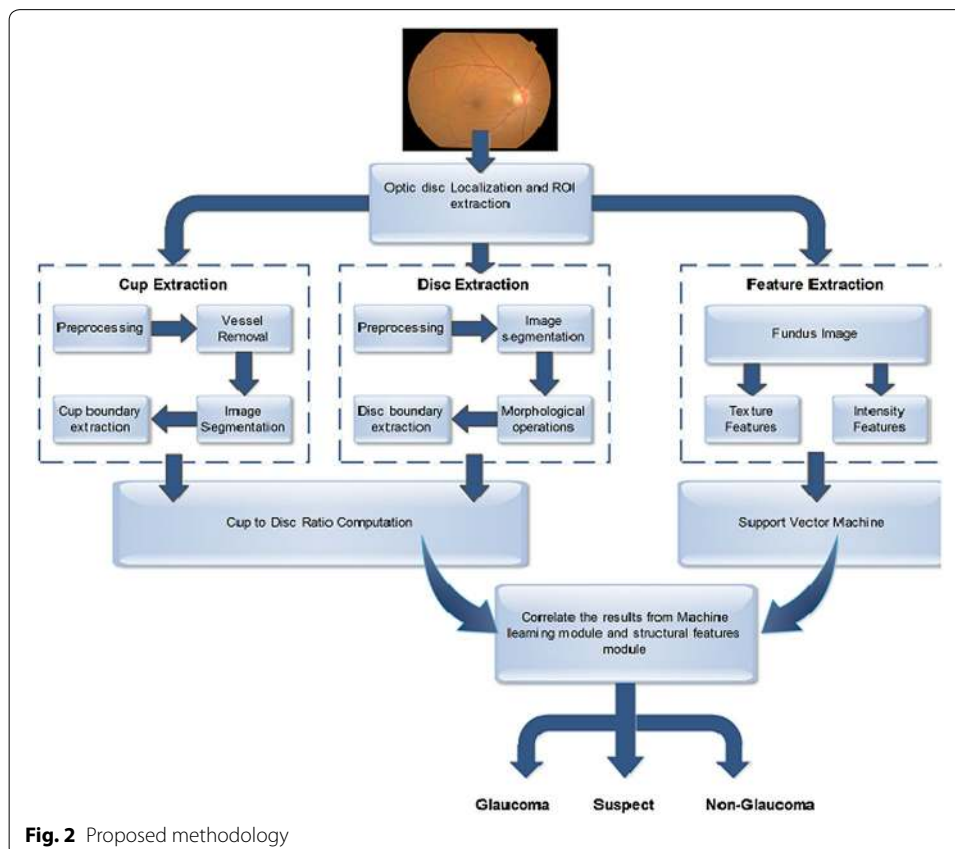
Optic disc Localization and ROI extraction

Cup Extraction

Preprocessing

Vessel Removal

Image Segmentation

Cup boundary extraction

Disc Extraction

Preprocessing

Image segmentation

Morphological operations

Disc boundary extraction

Feature Extraction

Fundus Image

Texture Features

Intensity Features

Cup to Disc Ratio Computation

Support Vector Machine

Correlate the results from Machine learning module and structural features module

Glaucoma

Suspect

Non-Glaucoma

**Fig. 2** Proposed methodology